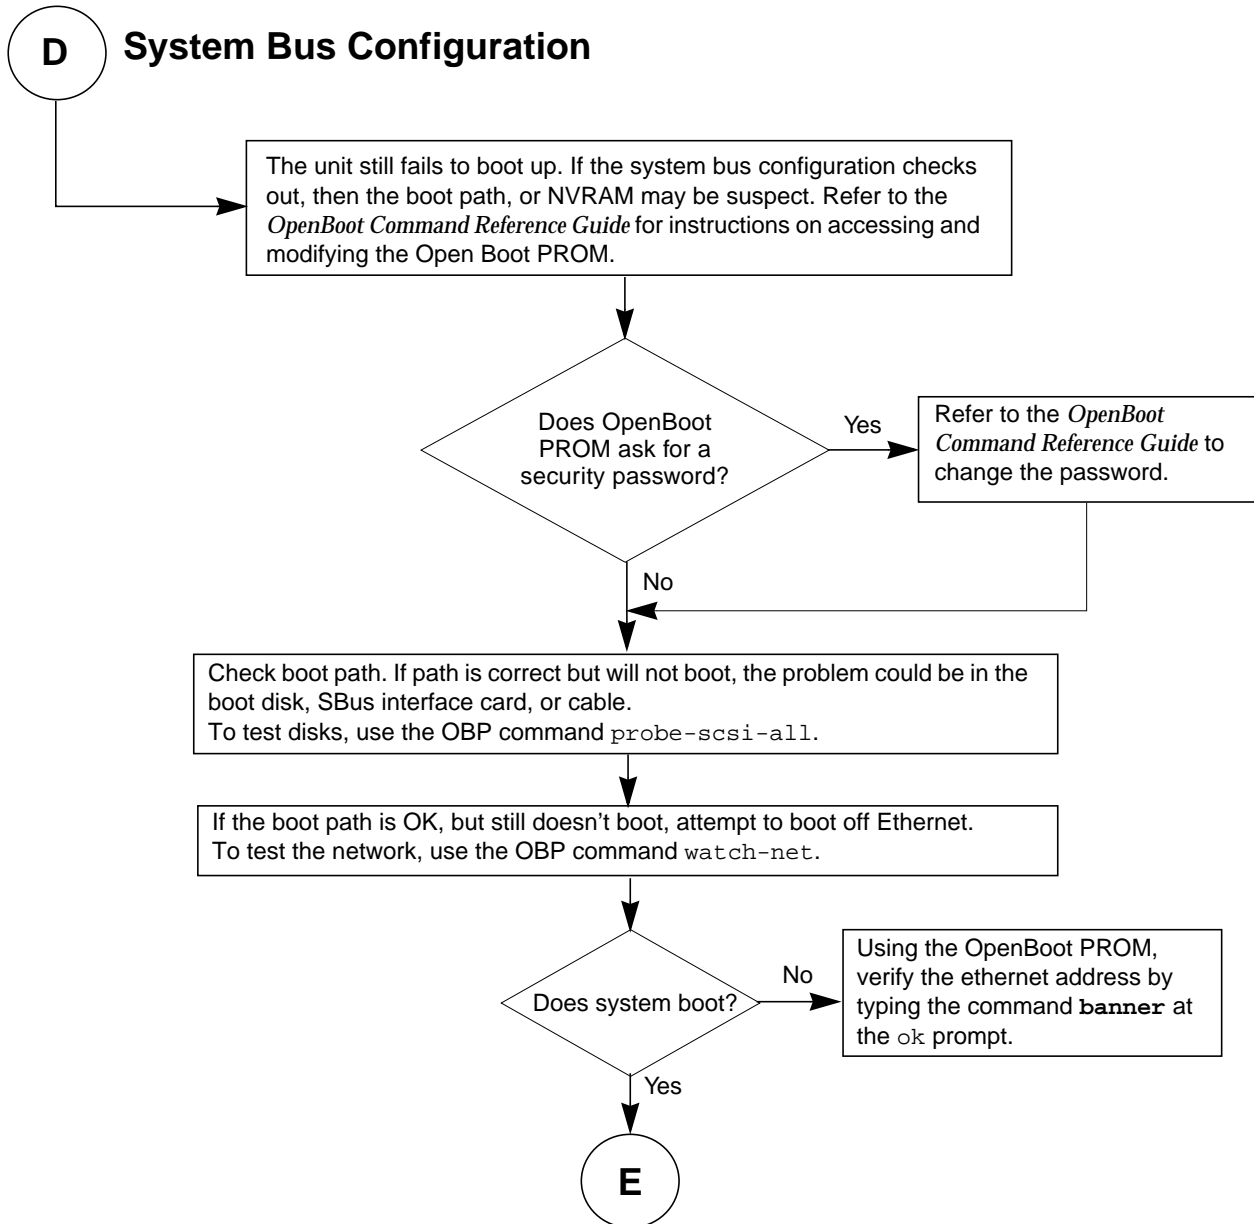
D

System Bus Configuration

The unit still fails to boot up. If the system bus configuration checks out, then the boot path, or NVRAM may be suspect. Refer to the *OpenBoot Command Reference Guide* for instructions on accessing and modifying the Open Boot PROM.

Does OpenBoot PROM ask for a security password?

Yes

Refer to the *OpenBoot Command Reference Guide* to change the password.

No

Check boot path. If path is correct but will not boot, the problem could be in the boot disk, SBus interface card, or cable.
To test disks, use the OBP command probe-scsi-all.

If the boot path is OK, but still doesn't boot, attempt to boot off Ethernet.
To test the network, use the OBP command watch-net.

Does system boot?

No

Using the OpenBoot PROM, verify the ethernet address by typing the command **banner** at the ok prompt.

Yes

E